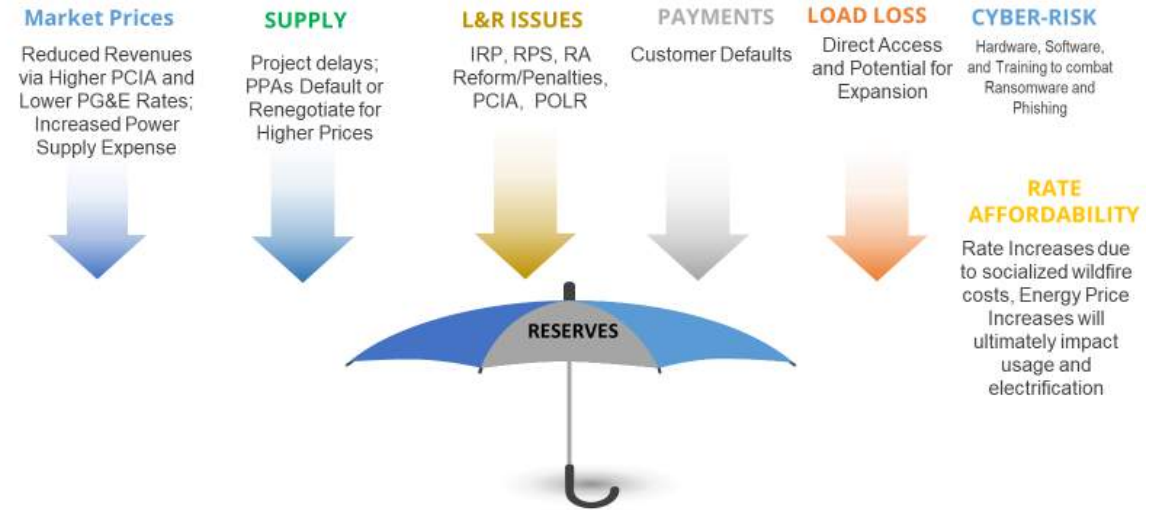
Market Prices
Reduced Revenues via Higher PCIA and Lower PG&E Rates; Increased Power Supply Expense

SUPPLY
Project delays; PPAs Default or Renegotiate for Higher Prices

L&R ISSUES
IRP, RPS, RA Reform/Penalties, PCIA, POLR

PAYMENTS
Customer Defaults

LOAD LOSS
Direct Access and Potential for Expansion

CYBER-RISK
Hardware, Software, and Training to combat Ransomware and Phishing

RATE AFFORDABILITY
Rate Increases due to socialized wildfire costs, Energy Price Increases will ultimately impact usage and electrification

RESERVES